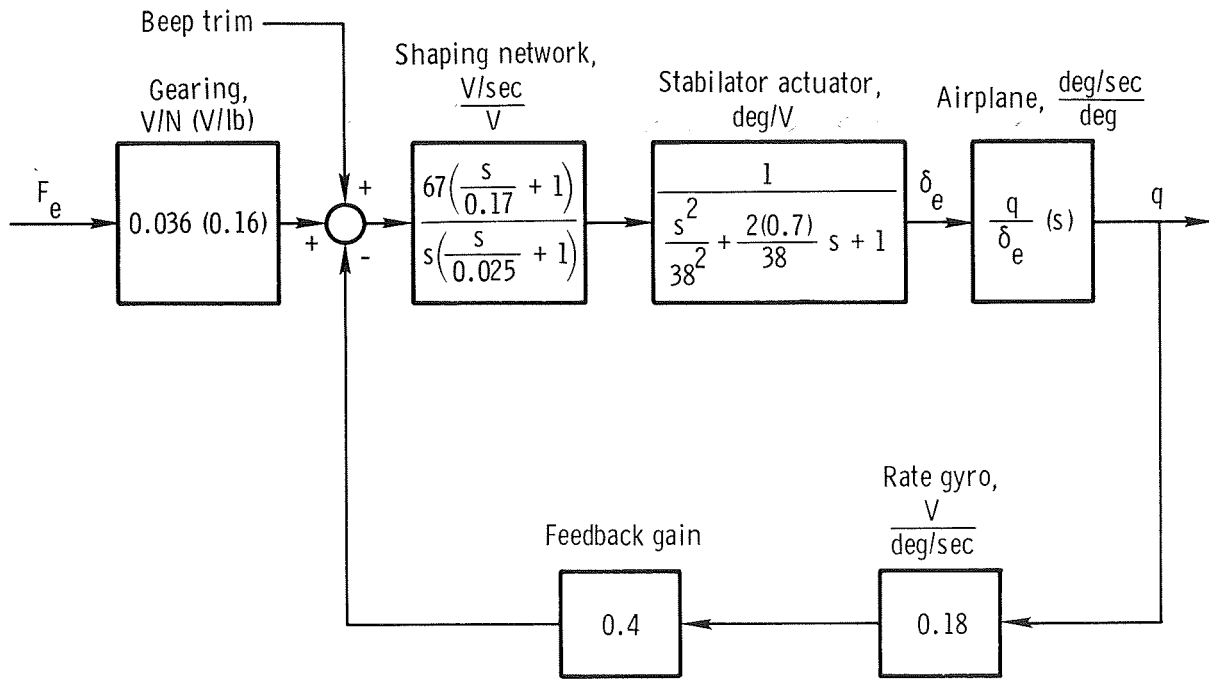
Beep trim

Gearing, V/N (V/lb)

$F_e$

0.036 (0.16)

+

+

-

Shaping network, $\frac{V/sec}{V}$

$\frac{67\left(\frac{s}{0.17}+1\right)}{s\left(\frac{s}{0.025}+1\right)}$

Stabilator actuator, deg/V

$\frac{1}{\frac{s^2}{38^2}+\frac{2(0.7)}{38}s+1}$

$\delta_e$

Airplane, $\frac{deg/sec}{deg}$

$\frac{q}{\delta_e}$ (s)

q

Rate gyro, $\frac{V}{deg/sec}$

0.18

Feedback gain

0.4